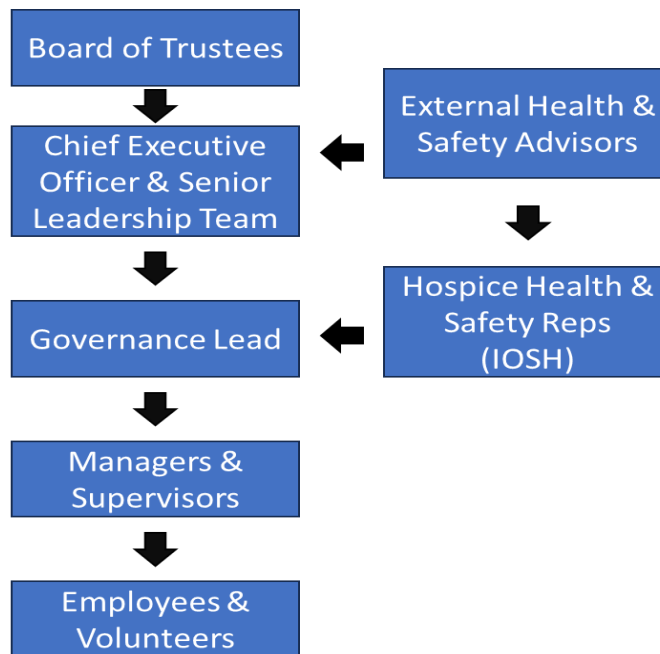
Board of Trustees

Chief Executive Officer & Senior Leadership Team

Governance Lead

Managers & Supervisors

Employees & Volunteers

External Health & Safety Advisors

Hospice Health & Safety Reps (IOSH)